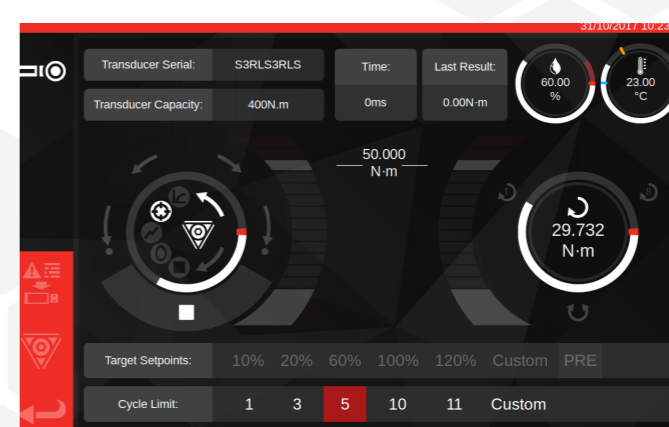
31/10/2017 10:23

Transducer Serial: S3RLS3RLS

Transducer Capacity: 400N.m

Time: 0ms

Last Result: 0.00N·m

60.00 %

23.00 °C

50.000 N·m

29.732 N·m

R

Target Setpoints: 10% 20% 60% 100% 120% Custom PRE

Cycle Limit: 1 3 5 10 11 Custom